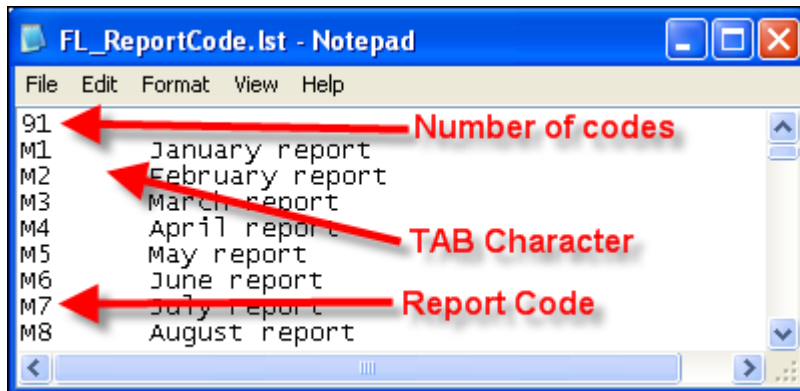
FL_ReportCode.lst - Notepad

File Edit Format View Help

91
M1 January report
M2 February report
M3 March report
M4 April report
M5 May report
M6 June report
M7 July report
M8 August report

Number of codes

TAB Character

Report Code